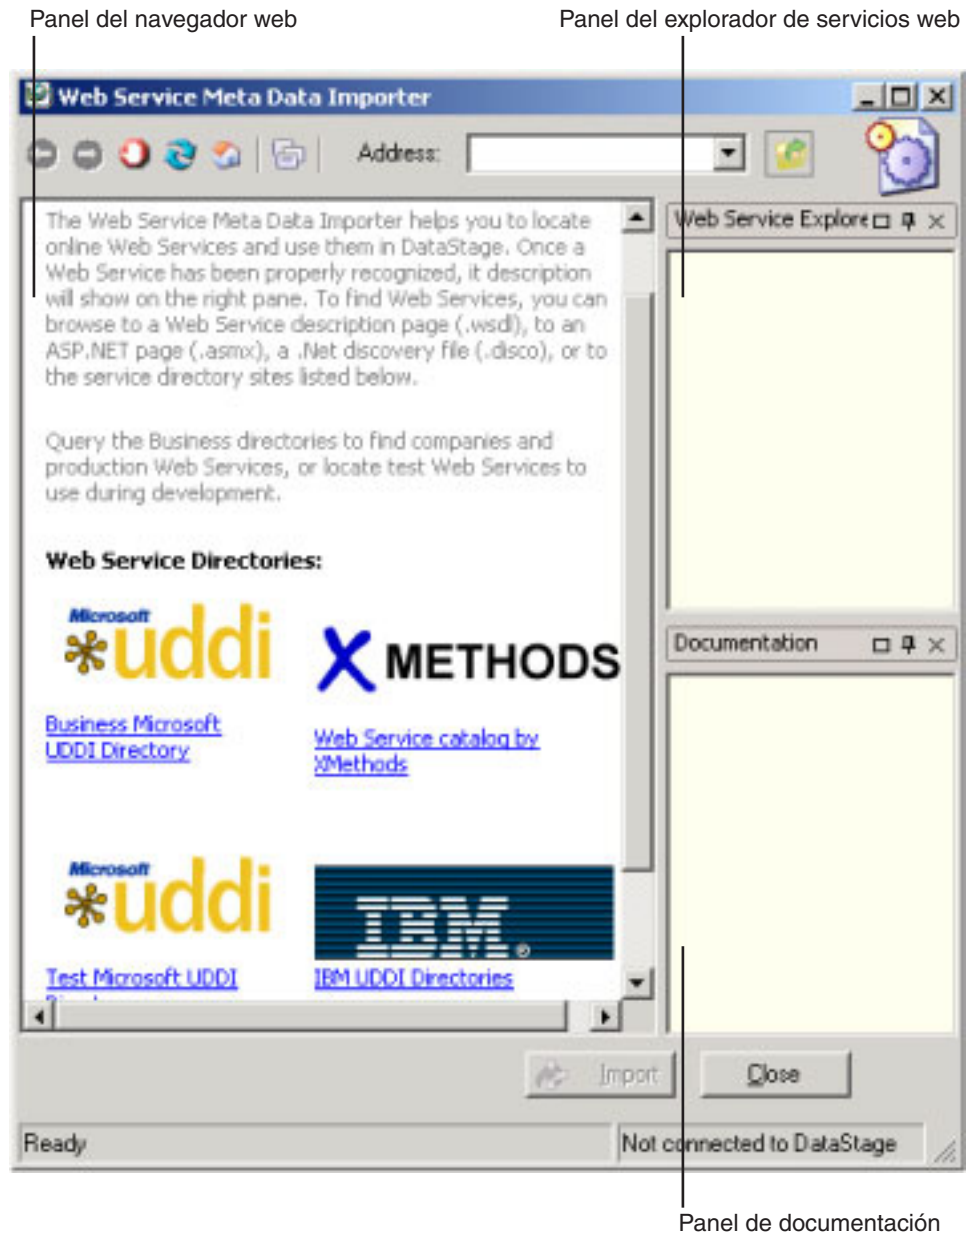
Panel del navegador web

Panel del explorador de servicios web

Web Service Meta Data Importer

Address:

The Web Service Meta Data Importer helps you to locate online Web Services and use them in DataStage. Once a Web Service has been properly recognized, it description will show on the right pane. To find Web Services, you can browse to a Web Service description page (.wsdl), to an ASP.NET page (.asmx), a .Net discovery file (.disco), or to the service directory sites listed below.

Query the Business directories to find companies and production Web Services, or locate test Web Services to use during development.

Web Service Directories:

Microsoft uddi

X METHODS

Business Microsoft UDDI Directory

Web Service catalog by XMethods

Microsoft uddi

IBM

Test Microsoft UDDI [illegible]

IBM UDDI Directories

Web Service Explore

Documentation

Import

Close

Ready

Not connected to DataStage

Panel de documentación